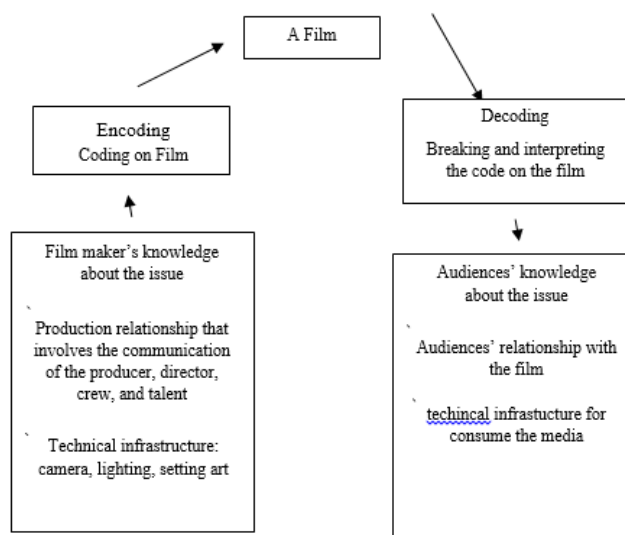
A Film

Encoding
Coding on Film

Decoding
Breaking and interpreting the code on the film

Film maker's knowledge about the issue

`
Production relationship that involves the communication of the producer, director, crew, and talent

` Technical infrastructure: camera, lighting, setting art

Audiences' knowledge about the issue

`
Audiences' relationship with the film

` techincal infrastucture for consume the media